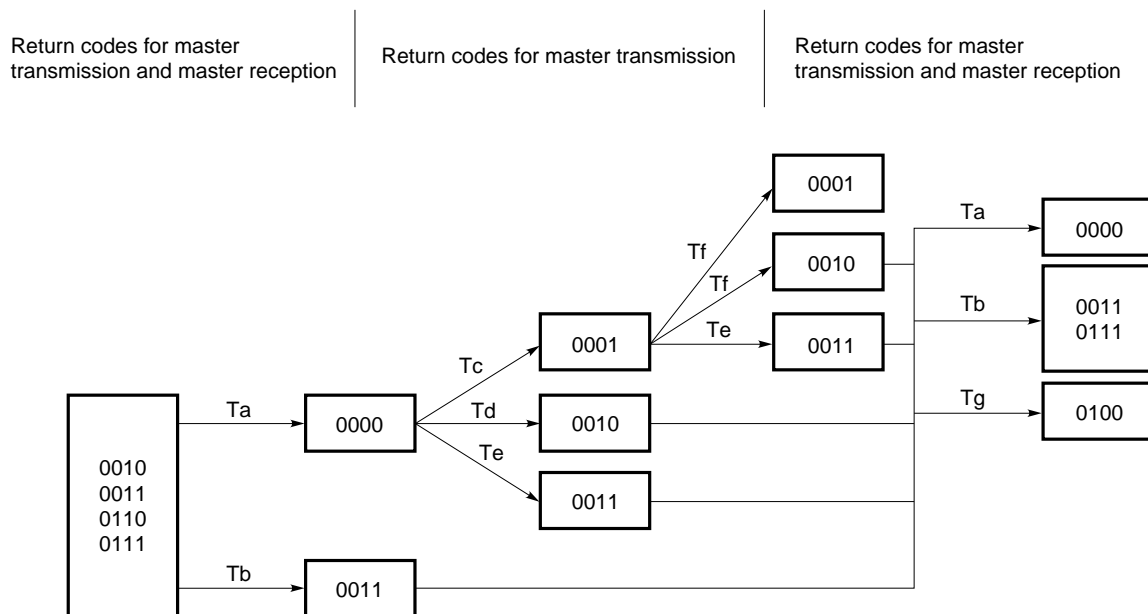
Return codes for master transmission and master reception

Return codes for master transmission

Return codes for master transmission and master reception

0010
0011
0110
0111

Ta

0000

Tb

0011

Tc

0001

Td

0010

Te

0011

Tf

0001

Tf

0010

Te

0011

Ta

0000

Tb

0011
0111

Tg

0100